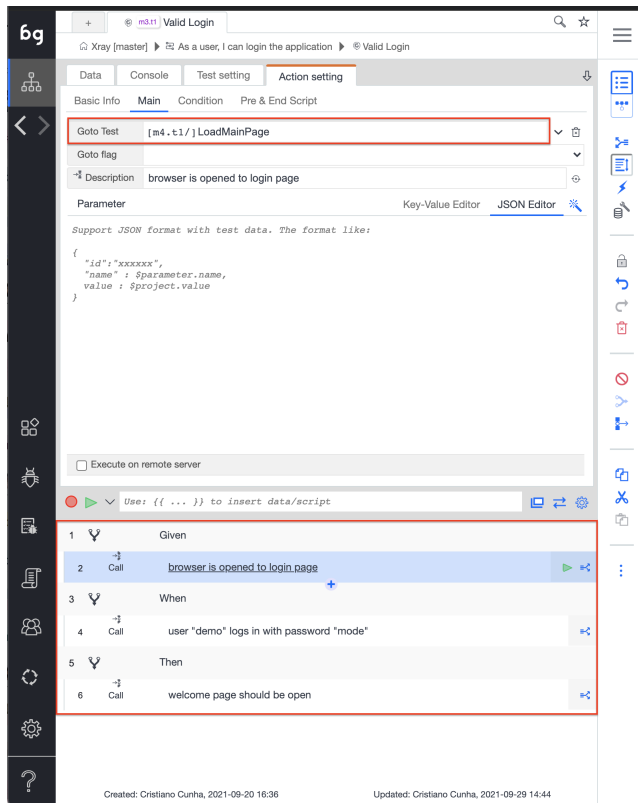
bg

+ m3.t1 Valid Login

Xray [master] ▶ As a user, I can login the application ▶ Valid Login

Data | Console | Test setting | Action setting

Basic Info | Main | Condition | Pre & End Script

Goto Test [m4.t1/] LoadMainPage

Goto flag

Description browser is opened to login page

Parameter Key-Value Editor JSON Editor

Support JSON format with test data. The format like:

{
"id":"xxxxxx",
"name" : $parameter.name,
value : $project.value
}

Execute on remote server

Use: {{ ... }} to insert data/script

| | | |
|---|---|---|
| 1 | | Given |
| 2 | Call | browser is opened to login page |
| 3 | | When |
| 4 | Call | user "demo" logs in with password "mode" |
| 5 | | Then |
| 6 | Call | welcome page should be open |

Created: Cristiano Cunha, 2021-09-20 16:36 Updated: Cristiano Cunha, 2021-09-29 14:44